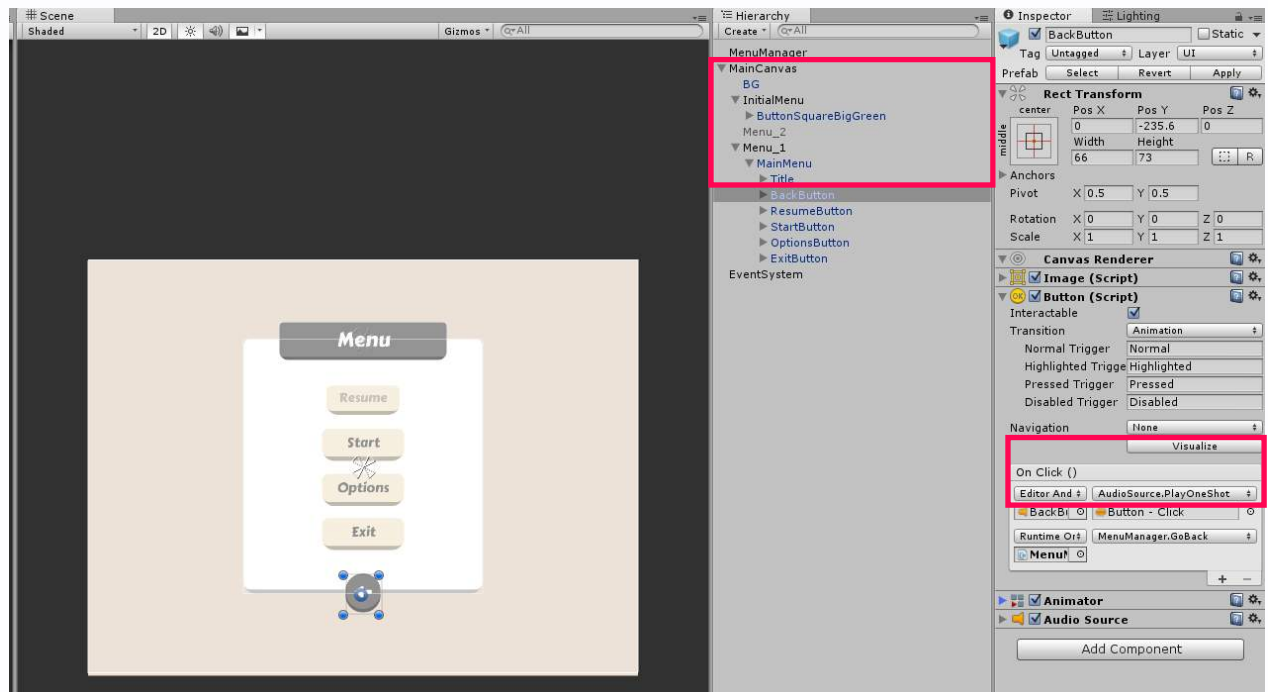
Scene
Shaded 2D Gizmos All

Menu
Resume
Start
Options
Exit

Hierarchy
Create All
MenuManager
MainCanvas
BG
InitialMenu
ButtonSquareBigGreen
Menu_2
Menu_1
MainMenu
Title
BackButton
ResumeButton
StartButton
OptionsButton
ExitButton
EventSystem

Inspector Lighting
BackButton Static
Tag Untagged Layer UI
Prefab Select Revert Apply
Rect Transform
center Pos X Pos Y Pos Z
middle 0 -235.6 0
Width Height
66 73 R
Anchors
Pivot X 0.5 Y 0.5
Rotation X 0 Y 0 Z 0
Scale X 1 Y 1 Z 1
Canvas Renderer
Image (Script)
Button (Script)
Interactable
Transition Animation
Normal Trigger Normal
Highlighted Trigge Highlighted
Pressed Trigger Pressed
Disabled Trigger Disabled
Navigation None
Visualize
On Click ()
Editor And AudioSource.PlayOneShot
BackBu Button - Click
Runtime Or MenuManager.GoBack
MenuM
+ -
Animator
Audio Source
Add Component